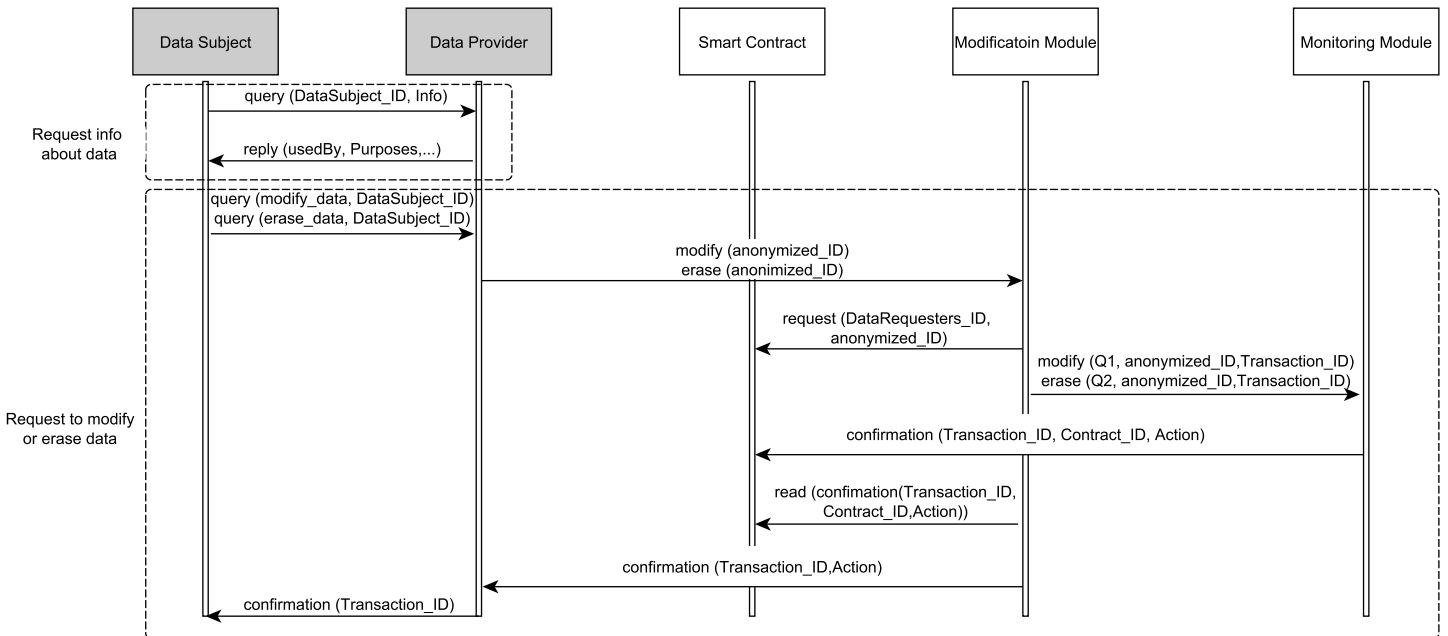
Data Subject

Data Provider

Smart Contract

Modificatoin Module

Monitoring Module

Request info about data

query (DataSubject_ID, Info)

reply (usedBy, Purposes,...)

query (modify_data, DataSubject_ID)
query (erase_data, DataSubject_ID)

modify (anonymized_ID)
erase (anonimized_ID)

request (DataRequesters_ID, anonymized_ID)

modify (Q1, anonymized_ID,Transaction_ID)
erase (Q2, anonymized_ID,Transaction_ID)

Request to modify or erase data

confirmation (Transaction_ID, Contract_ID, Action)

read (confimation(Transaction_ID, Contract_ID,Action))

confirmation (Transaction_ID,Action)

confirmation (Transaction_ID)